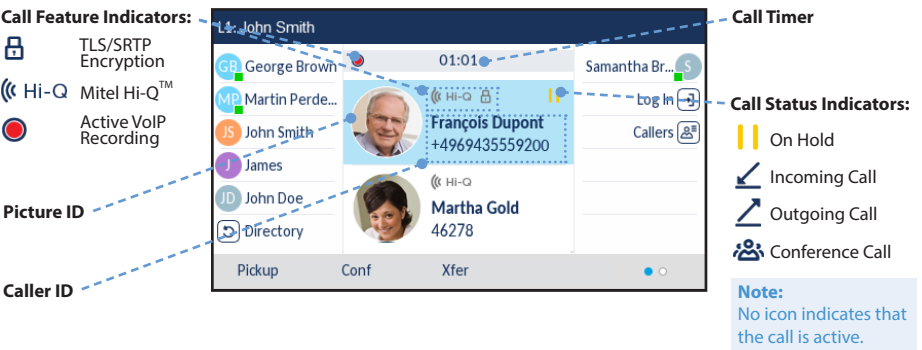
Call Feature Indicators:

TLS/SRTP Encryption

Hi-Q Mitel Hi-Q™

Active VoIP Recording

Picture ID

Caller ID

L1: John Smith

01:01

GB George Brown

MP Martin Perde...

JS John Smith

J James

JD John Doe

Directory

Hi-Q

François Dupont

+4969435559200

Hi-Q

Martha Gold

46278

Samantha Br... S

Log In

Callers

Pickup Conf Xfer

Call Timer

Call Status Indicators:

On Hold

Incoming Call

Outgoing Call

Conference Call

Note:
No icon indicates that the call is active.